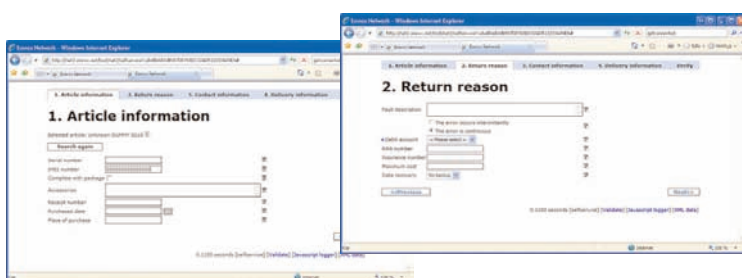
Essox Network - Windows Internet Explorer

1. Article information
2. Return reason
3. Contact information
4. Delivery information

1. Article information

Selected article: Unknown DUMMY Test

Search again

Serial number
IMEI number
Complete with package
Accessories
Receipt number
Purchased date
Place of purchase

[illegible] seconds [reflection] [Validate] [Javascript logger] [XML data]

Essox Network - Windows Internet Explorer

1. Article information
2. Return reason
3. Contact information
4. Delivery information
Verify

2. Return reason

Fault description

The error occurs intermittently
The error is continuous

Debit account -- Please select --
RMA number
Insurance number
Maximum cost
Date received

Previous
Next

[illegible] seconds [reflection] [Validate] [Javascript logger] [XML data]

Internet